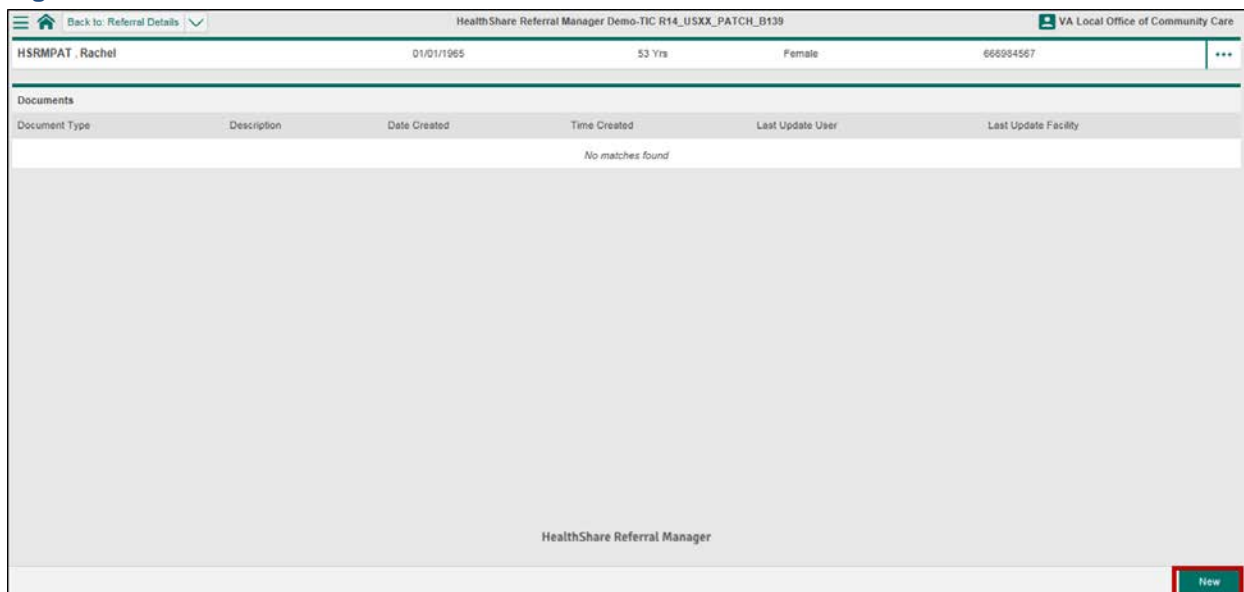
Back to: Referral Details

HealthShare Referral Manager Demo-TIC R14_USXX_PATCH_B139

VA Local Office of Community Care

HSRMPAT , Rachel 01/01/1965 53 Yrs Female 666984567

Documents

| Document Type | Description | Date Created | Time Created | Last Update User | Last Update Facility |
|---|---|---|---|---|---|
| | | | No matches found | | |

HealthShare Referral Manager

New